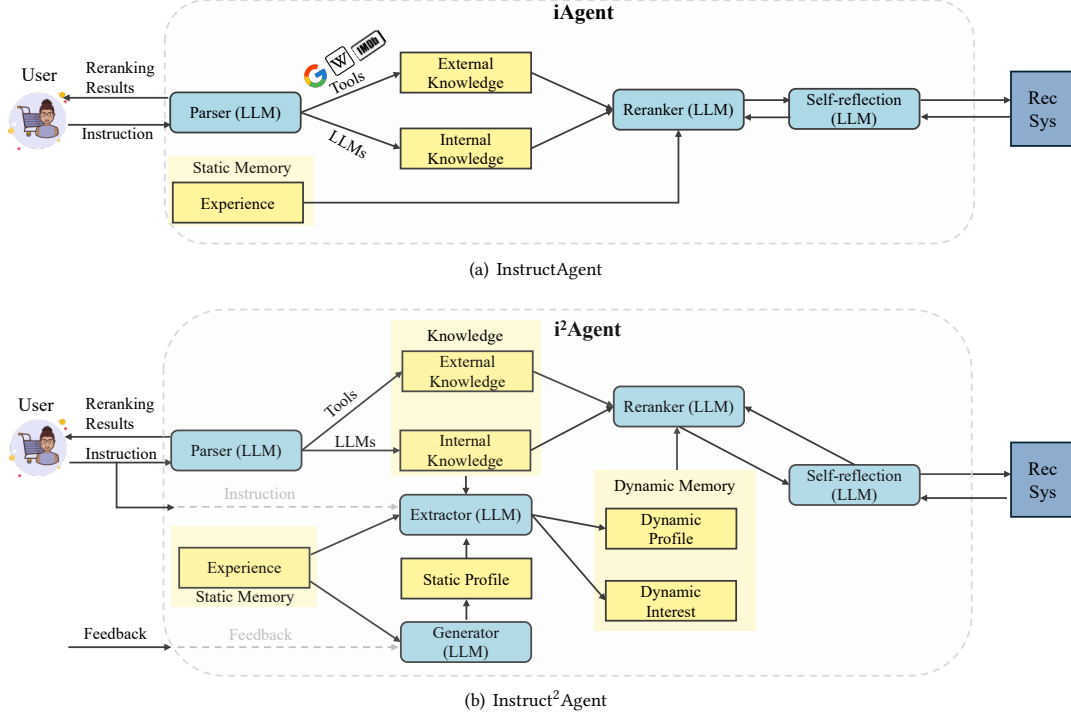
iAgent

User

Reranking Results

Instruction

Parser (LLM)

Tools

LLMs

External Knowledge

Internal Knowledge

Reranker (LLM)

Self-reflection (LLM)

Rec Sys

Static Memory

Experience

(a) InstructAgent

i$^2$Agent

User

Reranking Results

Instruction

Parser (LLM)

Tools

LLMs

Knowledge

External Knowledge

Internal Knowledge

Reranker (LLM)

Self-reflection (LLM)

Rec Sys

Instruction

Extractor (LLM)

Dynamic Memory

Dynamic Profile

Dynamic Interest

Experience

Static Memory

Static Profile

Feedback

Feedback

Generator (LLM)

(b) Instruct$^2$Agent